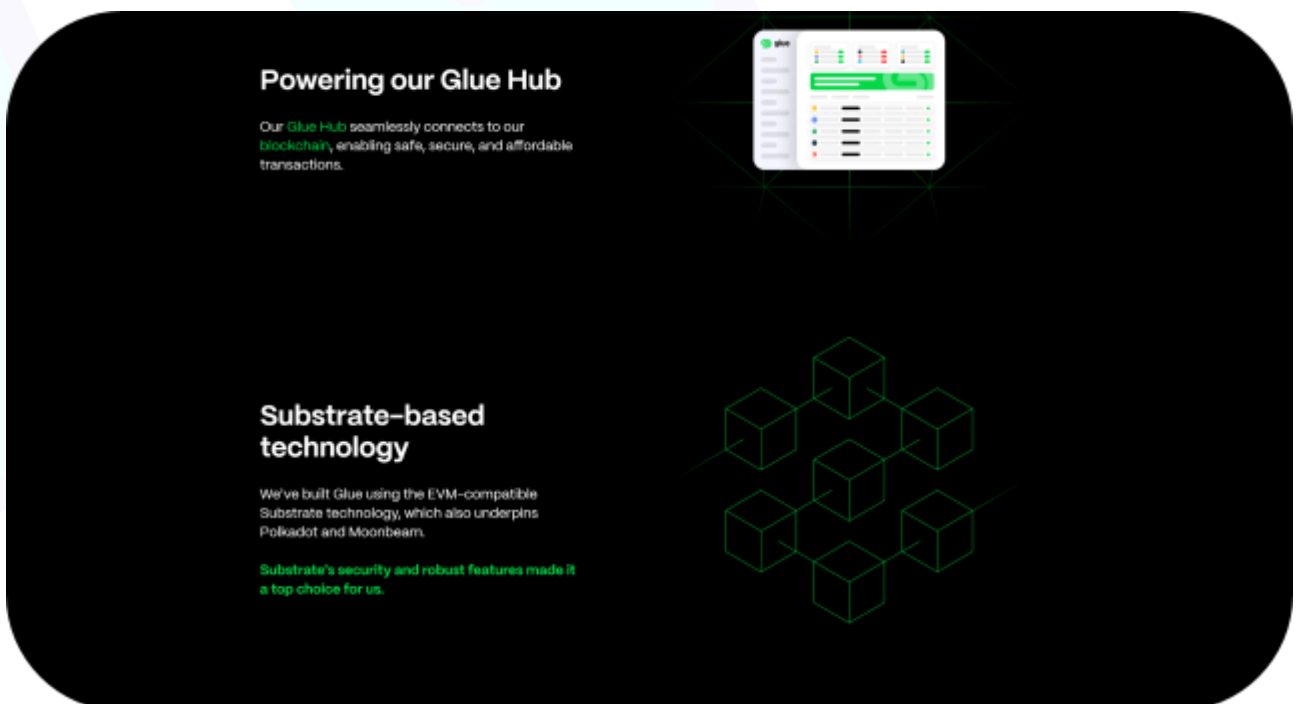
Powering our Glue Hub

Our Glue Hub seamlessly connects to our blockchain, enabling safe, secure, and affordable transactions.

glue

Substrate-based technology

We've built Glue using the EVM-compatible Substrate technology, which also underpins Polkadot and Moonbeam.

Substrate's security and robust features made it a top choice for us.